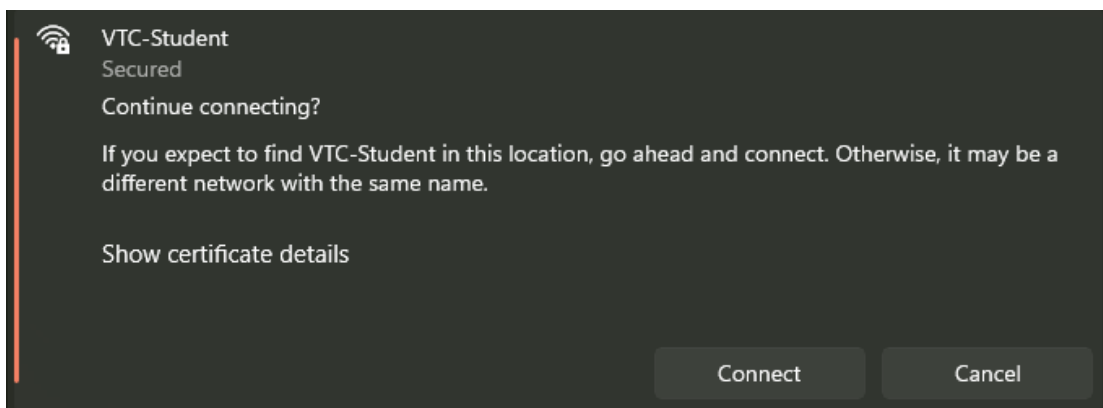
VTC-Student
Secured

Continue connecting?

If you expect to find VTC-Student in this location, go ahead and connect. Otherwise, it may be a different network with the same name.

Show certificate details

Connect

Cancel